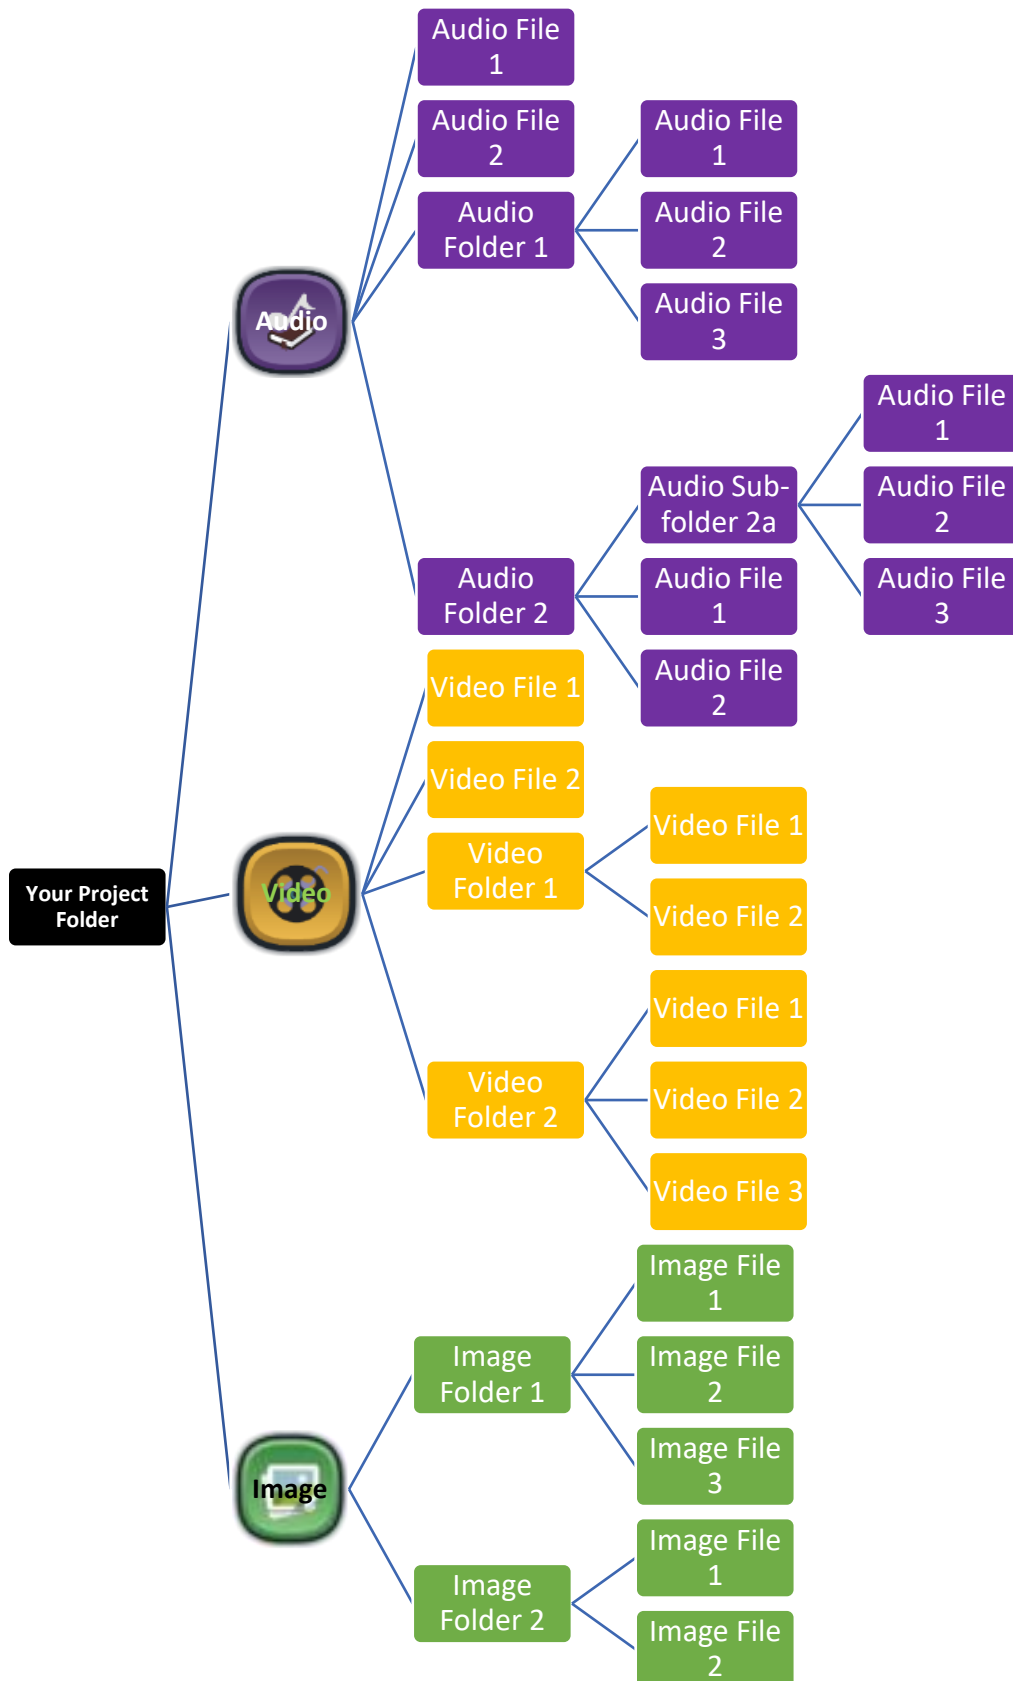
Audio File 1

Audio File 2

Audio Folder 1

Audio File 1

Audio File 2

Audio File 3

Audio

Audio File 1

Audio Sub-folder 2a

Audio File 2

Audio Folder 2

Audio File 1

Audio File 3

Audio File 2

Video File 1

Video File 2

Video Folder 1

Video File 1

Video File 2

Your Project Folder

Video

Video Folder 2

Video File 1

Video File 2

Video File 3

Image Folder 1

Image File 1

Image File 2

Image File 3

Image

Image Folder 2

Image File 1

Image File 2